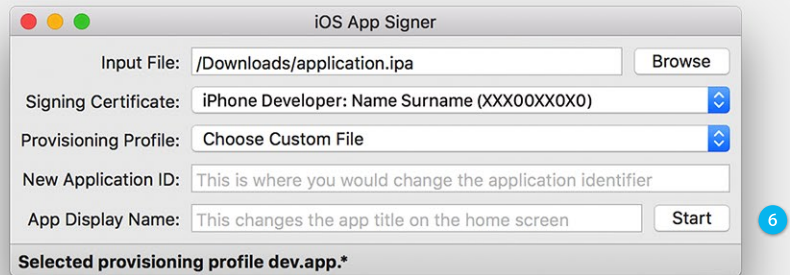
iOS App Signer

Input File: /Downloads/application.ipa Browse

Signing Certificate: iPhone Developer: Name Surname (XXX00XX0X0)

Provisioning Profile: Choose Custom File

New Application ID: This is where you would change the application identifier

App Display Name: This changes the app title on the home screen Start

6

Selected provisioning profile dev.app.*